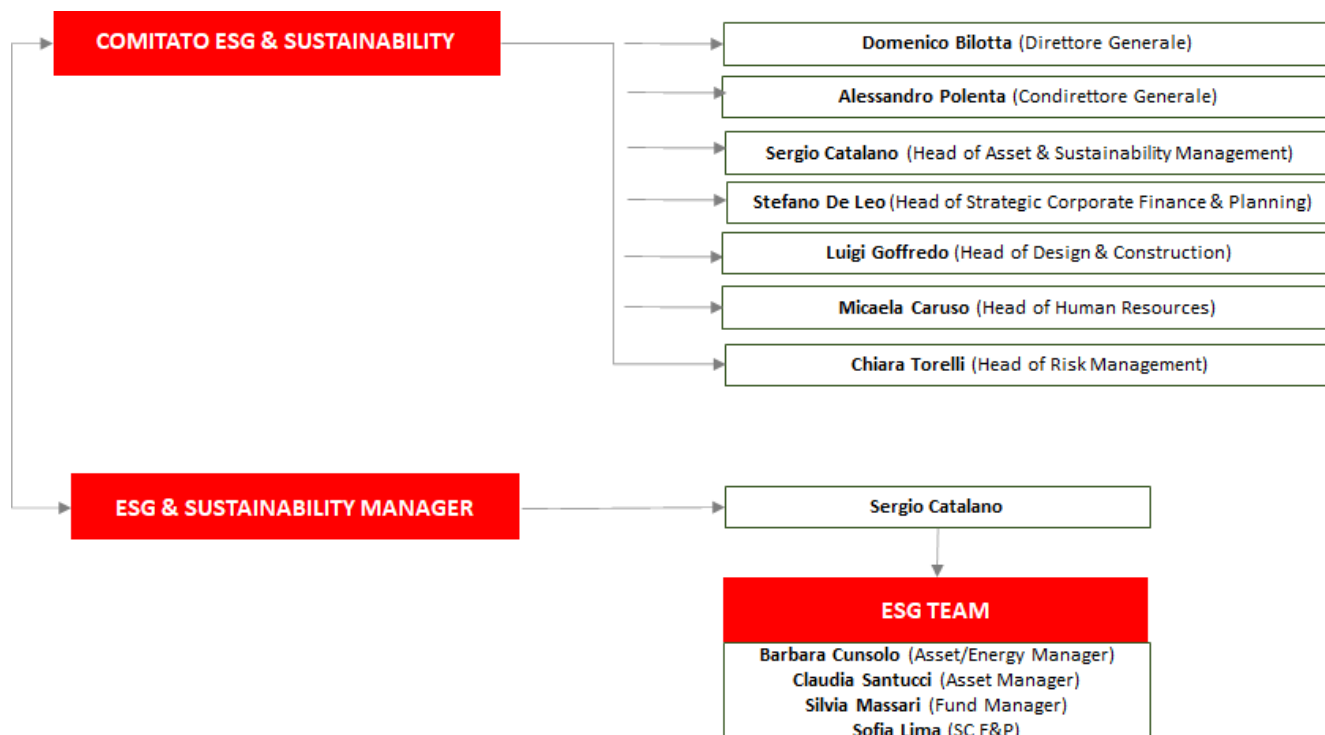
COMITATO ESG & SUSTAINABILITY

**Domenico Bilotta** (Direttore Generale)

**Alessandro Polenta** (Condirettore Generale)

**Sergio Catalano** (Head of Asset & Sustainability Management)

**Stefano De Leo** (Head of Strategic Corporate Finance & Planning)

**Luigi Goffredo** (Head of Design & Construction)

**Micaela Caruso** (Head of Human Resources)

**Chiara Torelli** (Head of Risk Management)

ESG & SUSTAINABILITY MANAGER

**Sergio Catalano**

ESG TEAM

**Barbara Cunsolo** (Asset/Energy Manager)
**Claudia Santucci** (Asset Manager)
**Silvia Massari** (Fund Manager)
**Sofia Lima** (SC F&P)